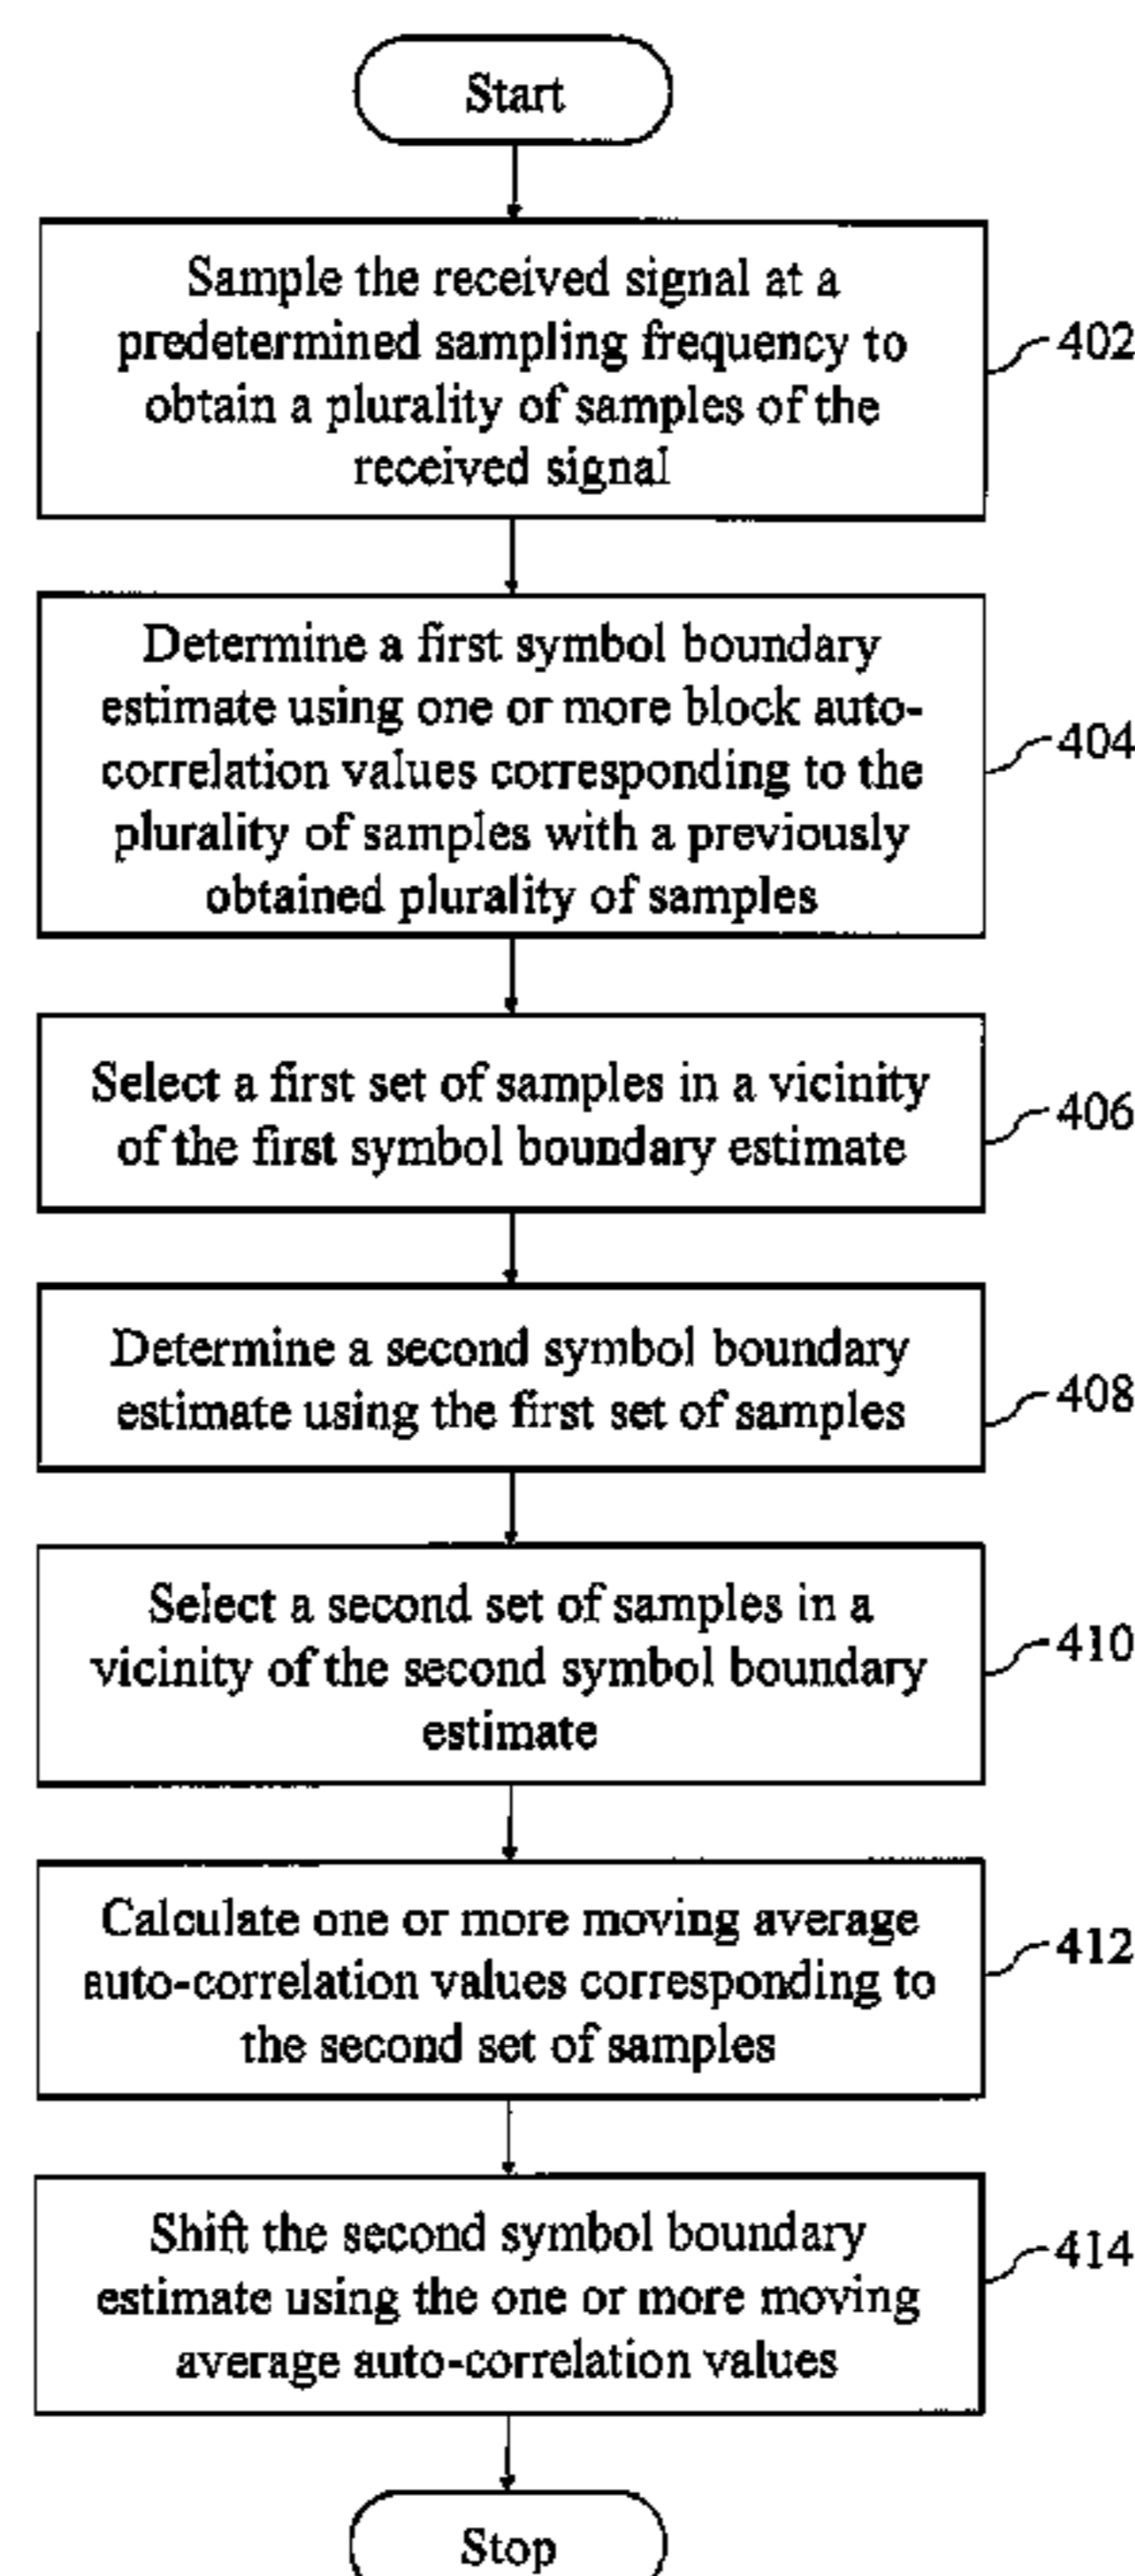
Start

Sample the received signal at a predetermined sampling frequency to obtain a plurality of samples of the received signal

402

Determine a first symbol boundary estimate using one or more block auto-correlation values corresponding to the plurality of samples with a previously obtained plurality of samples

404

Select a first set of samples in a vicinity of the first symbol boundary estimate

406

Determine a second symbol boundary estimate using the first set of samples

408

Select a second set of samples in a vicinity of the second symbol boundary estimate

410

Calculate one or more moving average auto-correlation values corresponding to the second set of samples

412

Shift the second symbol boundary estimate using the one or more moving average auto-correlation values

414

Stop